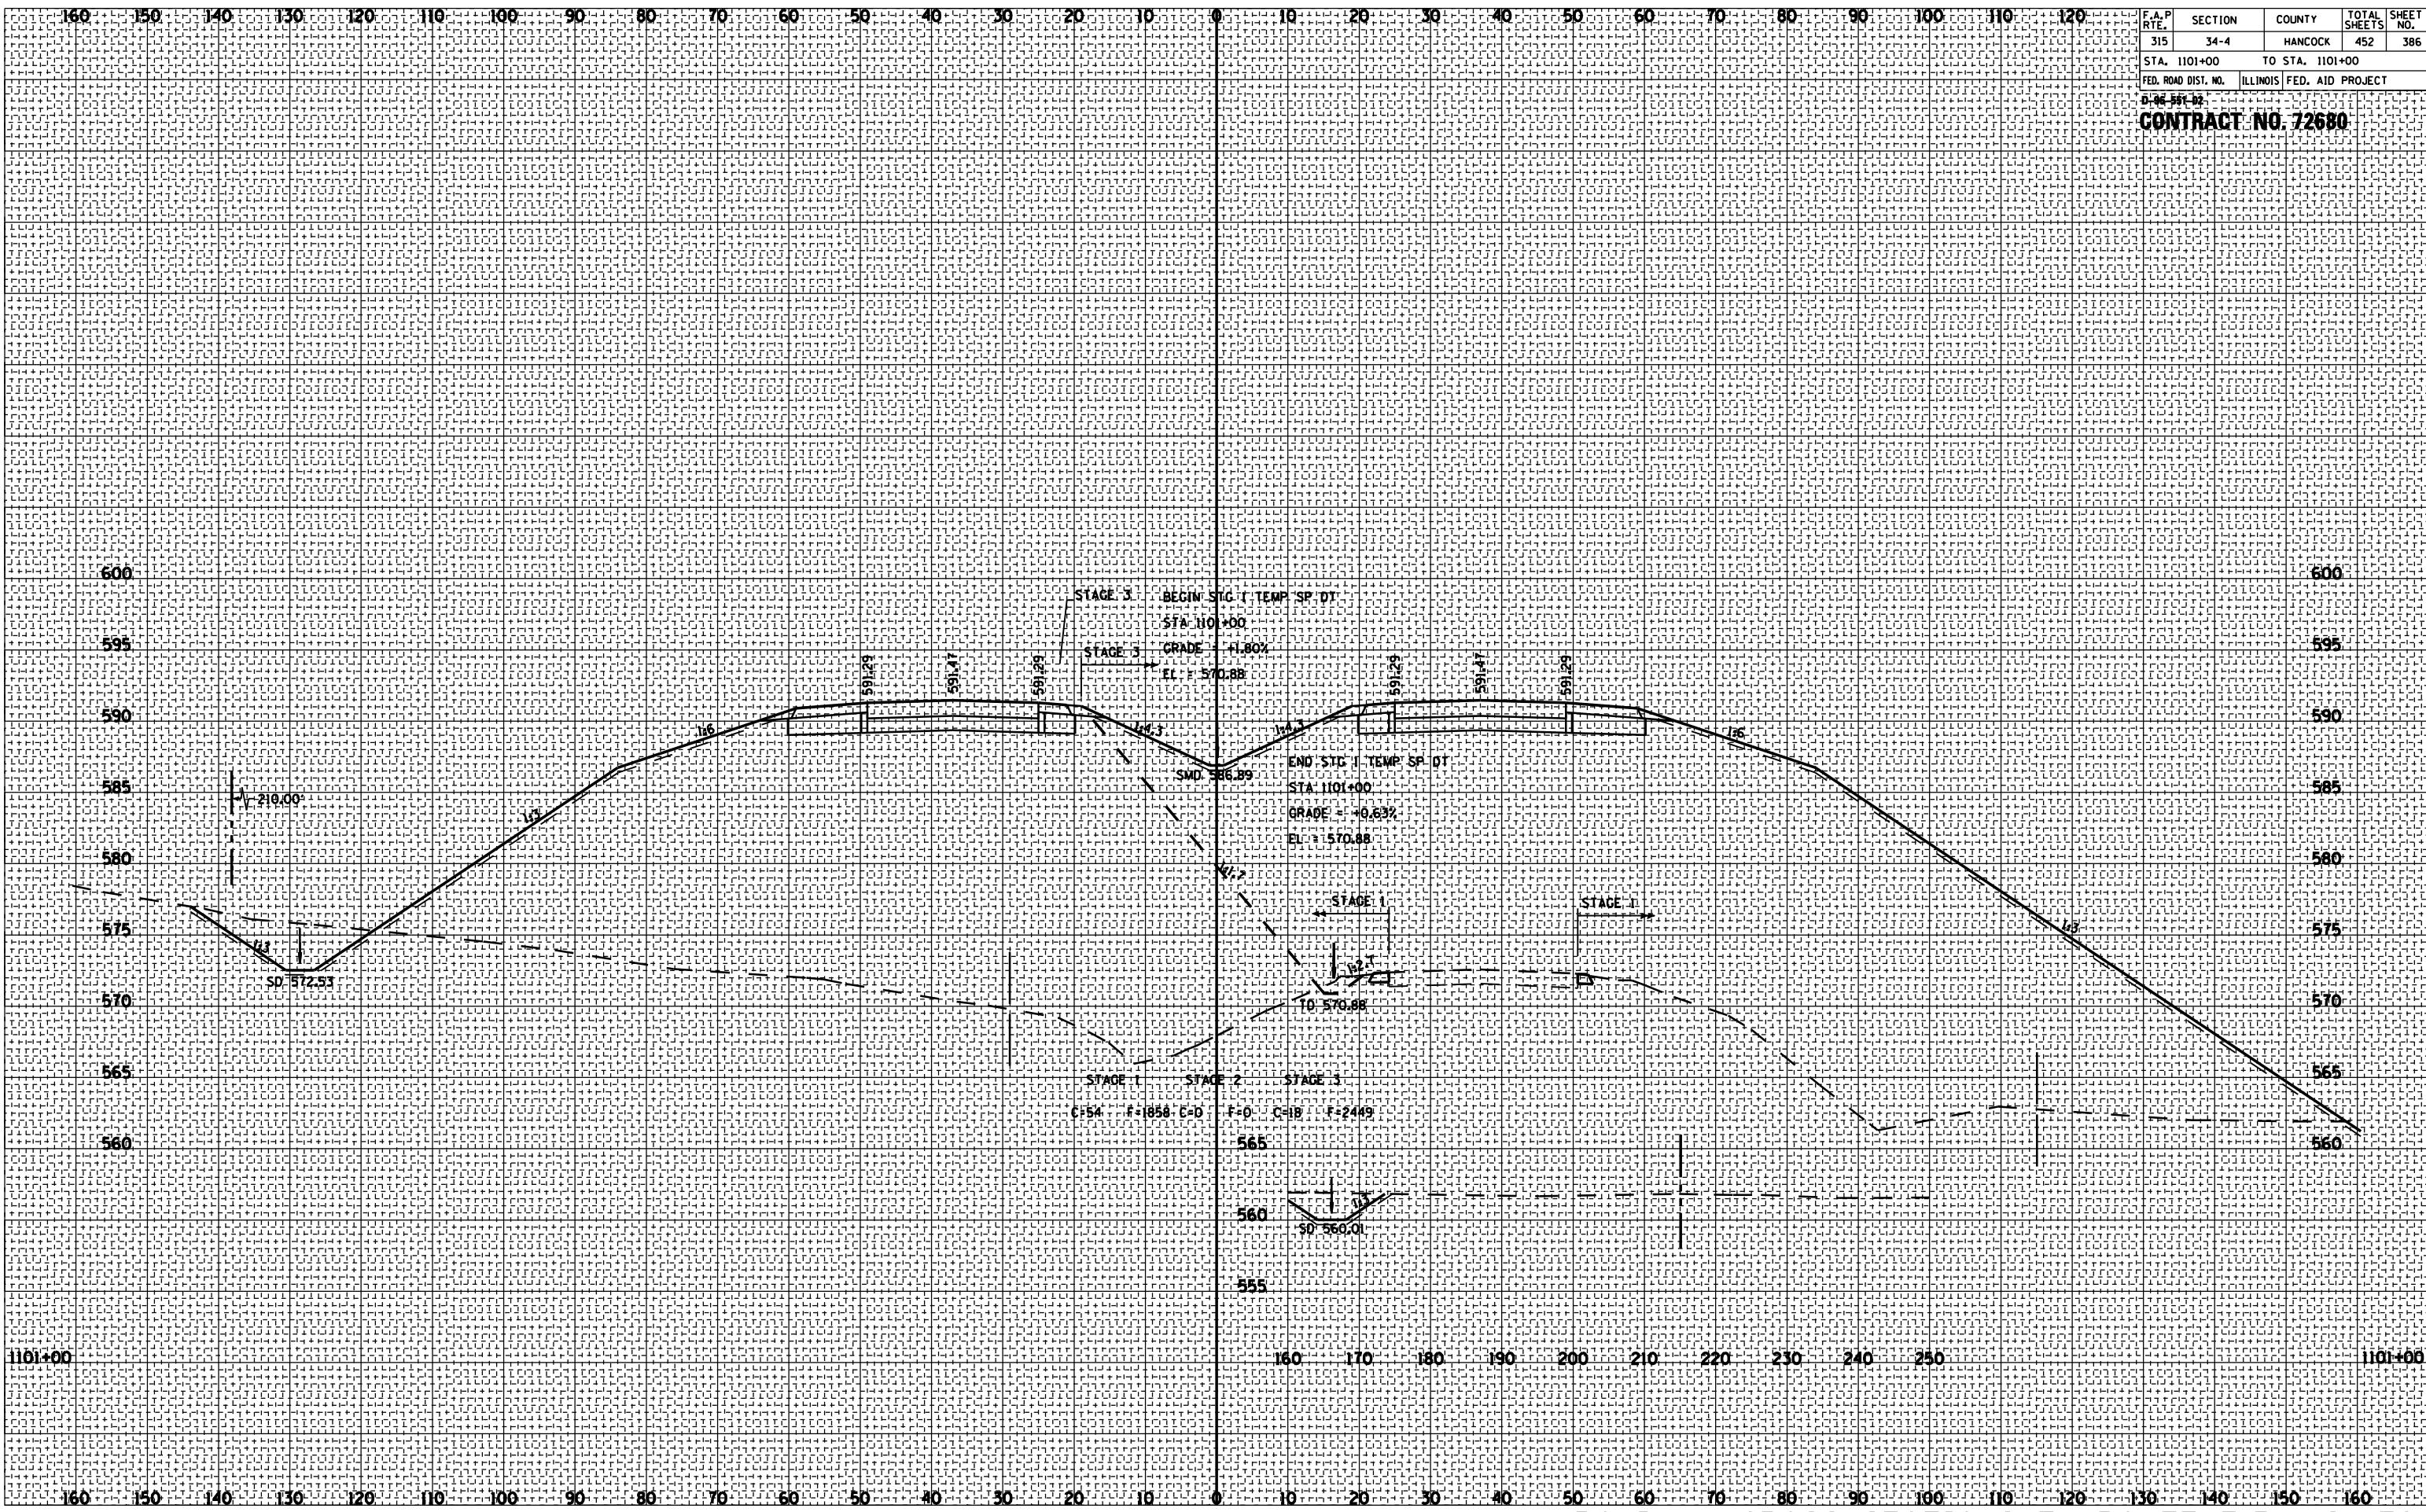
160 150 140 130 120 110 100 90 80 70 60 50 40 30 20 10 0 10 20 30 40 50 60 70 80 90 100 110 120

| F.A.P RTE. | SECTION | COUNTY | TOTAL SHEETS | SHEET NO. |
|---|---|---|---|---|
| 315 | 34-4 | HANCOCK | 452 | 386 |
| STA. 1101+00 | TO STA. 1101+00 | | | |
| FED. ROAD DIST. NO. | ILLINOIS | FED. AID PROJECT | | |

D-06-551-02
CONTRACT NO. 72680

600
595
590
585
580
575
570
565
560

STAGE 3
BEGIN STG I TEMP SP DT
STA 1101+00
GRADE = +1.80%
EL = 570.88
STAGE 3

591.29 591.47 591.29 591.29 591.47 591.29

1:6 1:6.3 1:6.3 1:6

SMD 586.89
END STG I TEMP SP DT
STA 1101+00
GRADE = +0.63%
EL = 570.88

210.00'
1:3
1:3
1:2
1:3

STAGE 1
STAGE 1
1:2
SD 572.53
TO 570.88

STAGE 1 STAGE 2 STAGE 3
C=54 F=1858 C=0 F=0 C=18 F=2449

565
560
1:3
SD 560.01
555

1101+00
160 170 180 190 200 210 220 230 240 250
1101+00

160 150 140 130 120 110 100 90 80 70 60 50 40 30 20 10 0 10 20 30 40 50 60 70 80 90 100 110 120 130 140 150 160